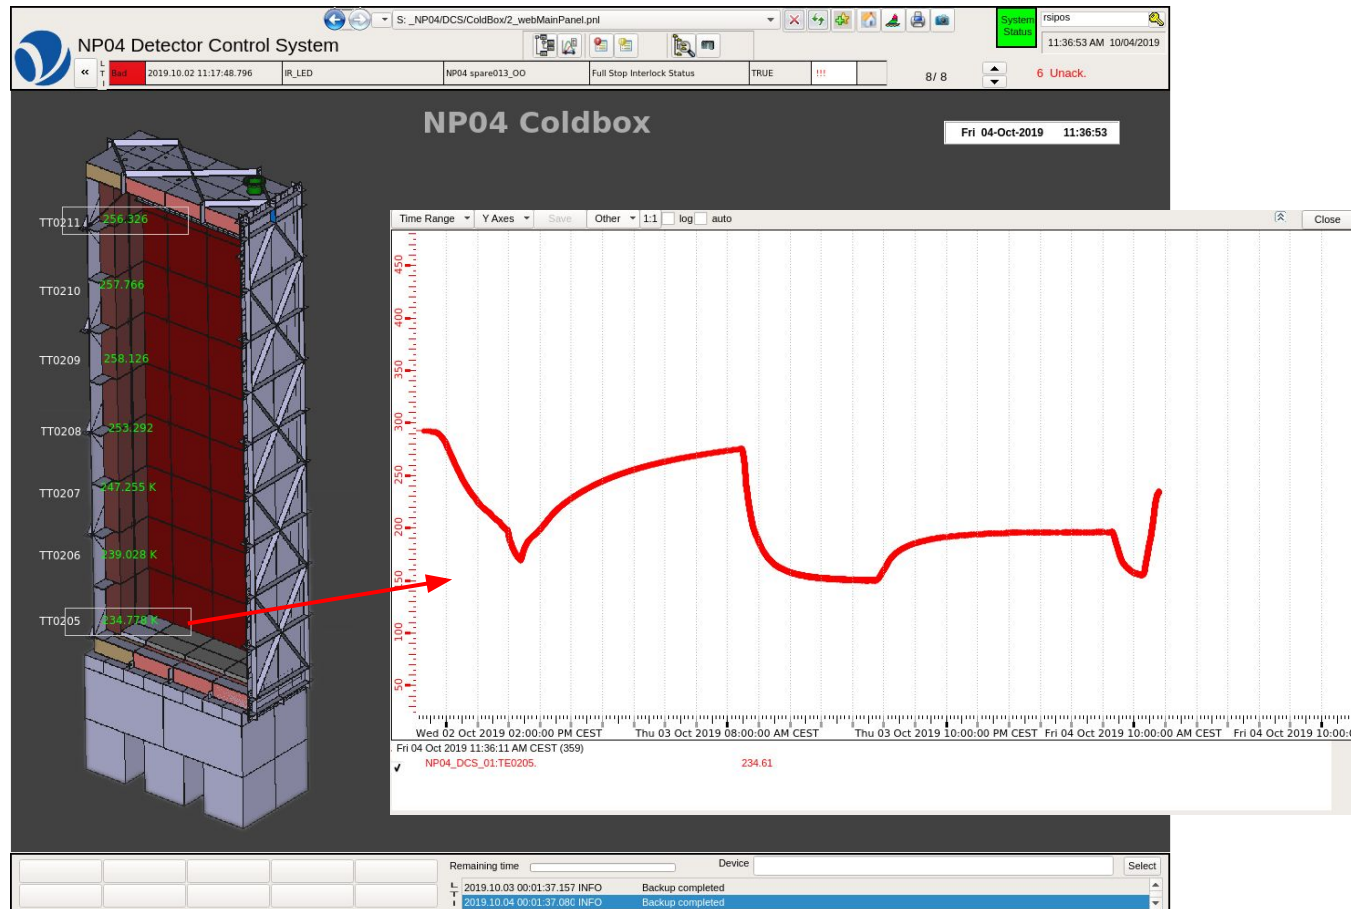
S: _NP04/DCS/ColdBox/2_webMainPanel.pnl

NP04 Detector Control System

System Status

rsipos

11:36:53 AM 10/04/2019

« L T I Bad 2019.10.02 11:17:48.796 IR_LED NP04 spare013_OO Full Stop Interlock Status TRUE !!!

8/ 8

6 Unack.

NP04 Coldbox

Fri 04-Oct-2019 11:36:53

TT0211 256.326

TT0210 257.766

TT0209 258.126

TT0208 253.292

TT0207 247.255 K

TT0206 239.028 K

TT0205 234.778 K

Time Range Y Axes Save Other 1:1 log auto Close

450
400
350
300
250
200
150
100
50

Wed 02 Oct 2019 02:00:00 PM CEST Thu 03 Oct 2019 08:00:00 AM CEST Thu 03 Oct 2019 10:00:00 PM CEST Fri 04 Oct 2019 10:00:00 AM CEST Fri 04 Oct 2019 10:00:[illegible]

Fri 04 Oct 2019 11:36:11 AM CEST (359)

✓ NP04_DCS_01:TE0205. 234.61

Remaining time

Device

Select

2019.10.03 00:01:37.157 INFO Backup completed

2019.10.04 00:01:37.080 INFO Backup completed